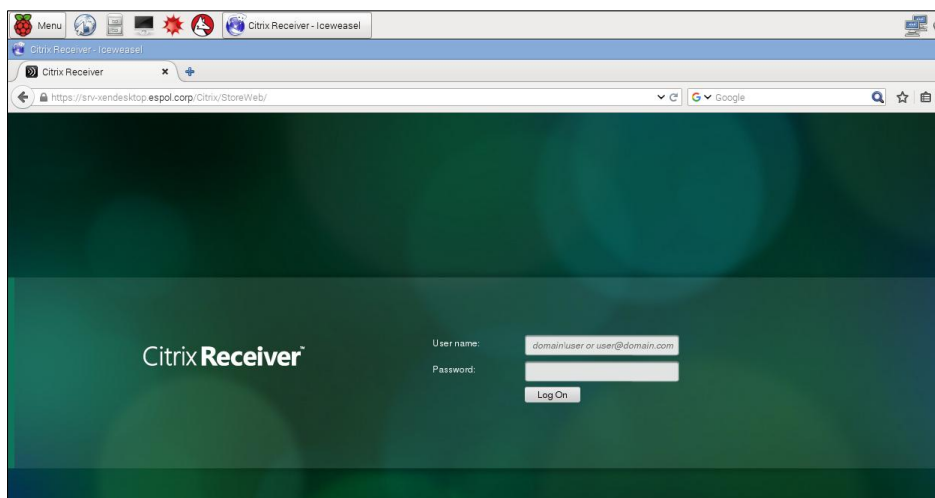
Menu

Citrix Receiver - Iceweasel

Citrix Receiver - Iceweasel

Citrix Receiver

https://srv-xendesktop.espol.corp/Citrix/StoreWeb/

Google

Citrix Receiver™

User name:

domain\user or user@domain.com

Password:

Log On